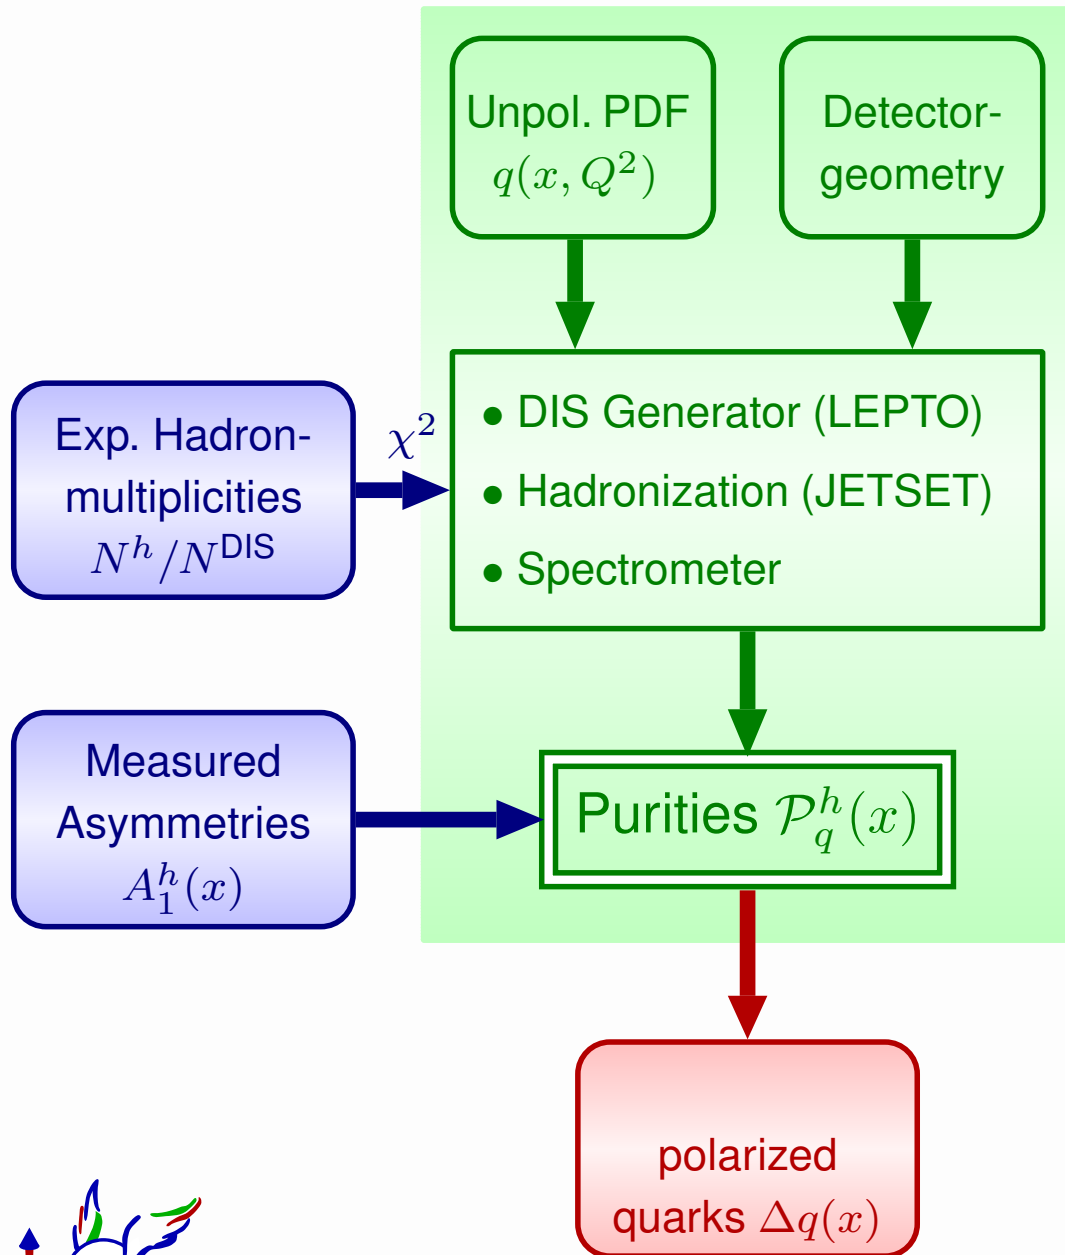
Unpol. PDF
$q(x, Q^2)$

Detector-geometry

Exp. Hadron-multiplicities
$N^h/N^{\text{DIS}}$

$\chi^2$

• DIS Generator (LEPTO)
• Hadronization (JETSET)
• Spectrometer

Measured Asymmetries
$A_1^h(x)$

Purities $\mathcal{P}_q^h(x)$

polarized quarks $\Delta q(x)$